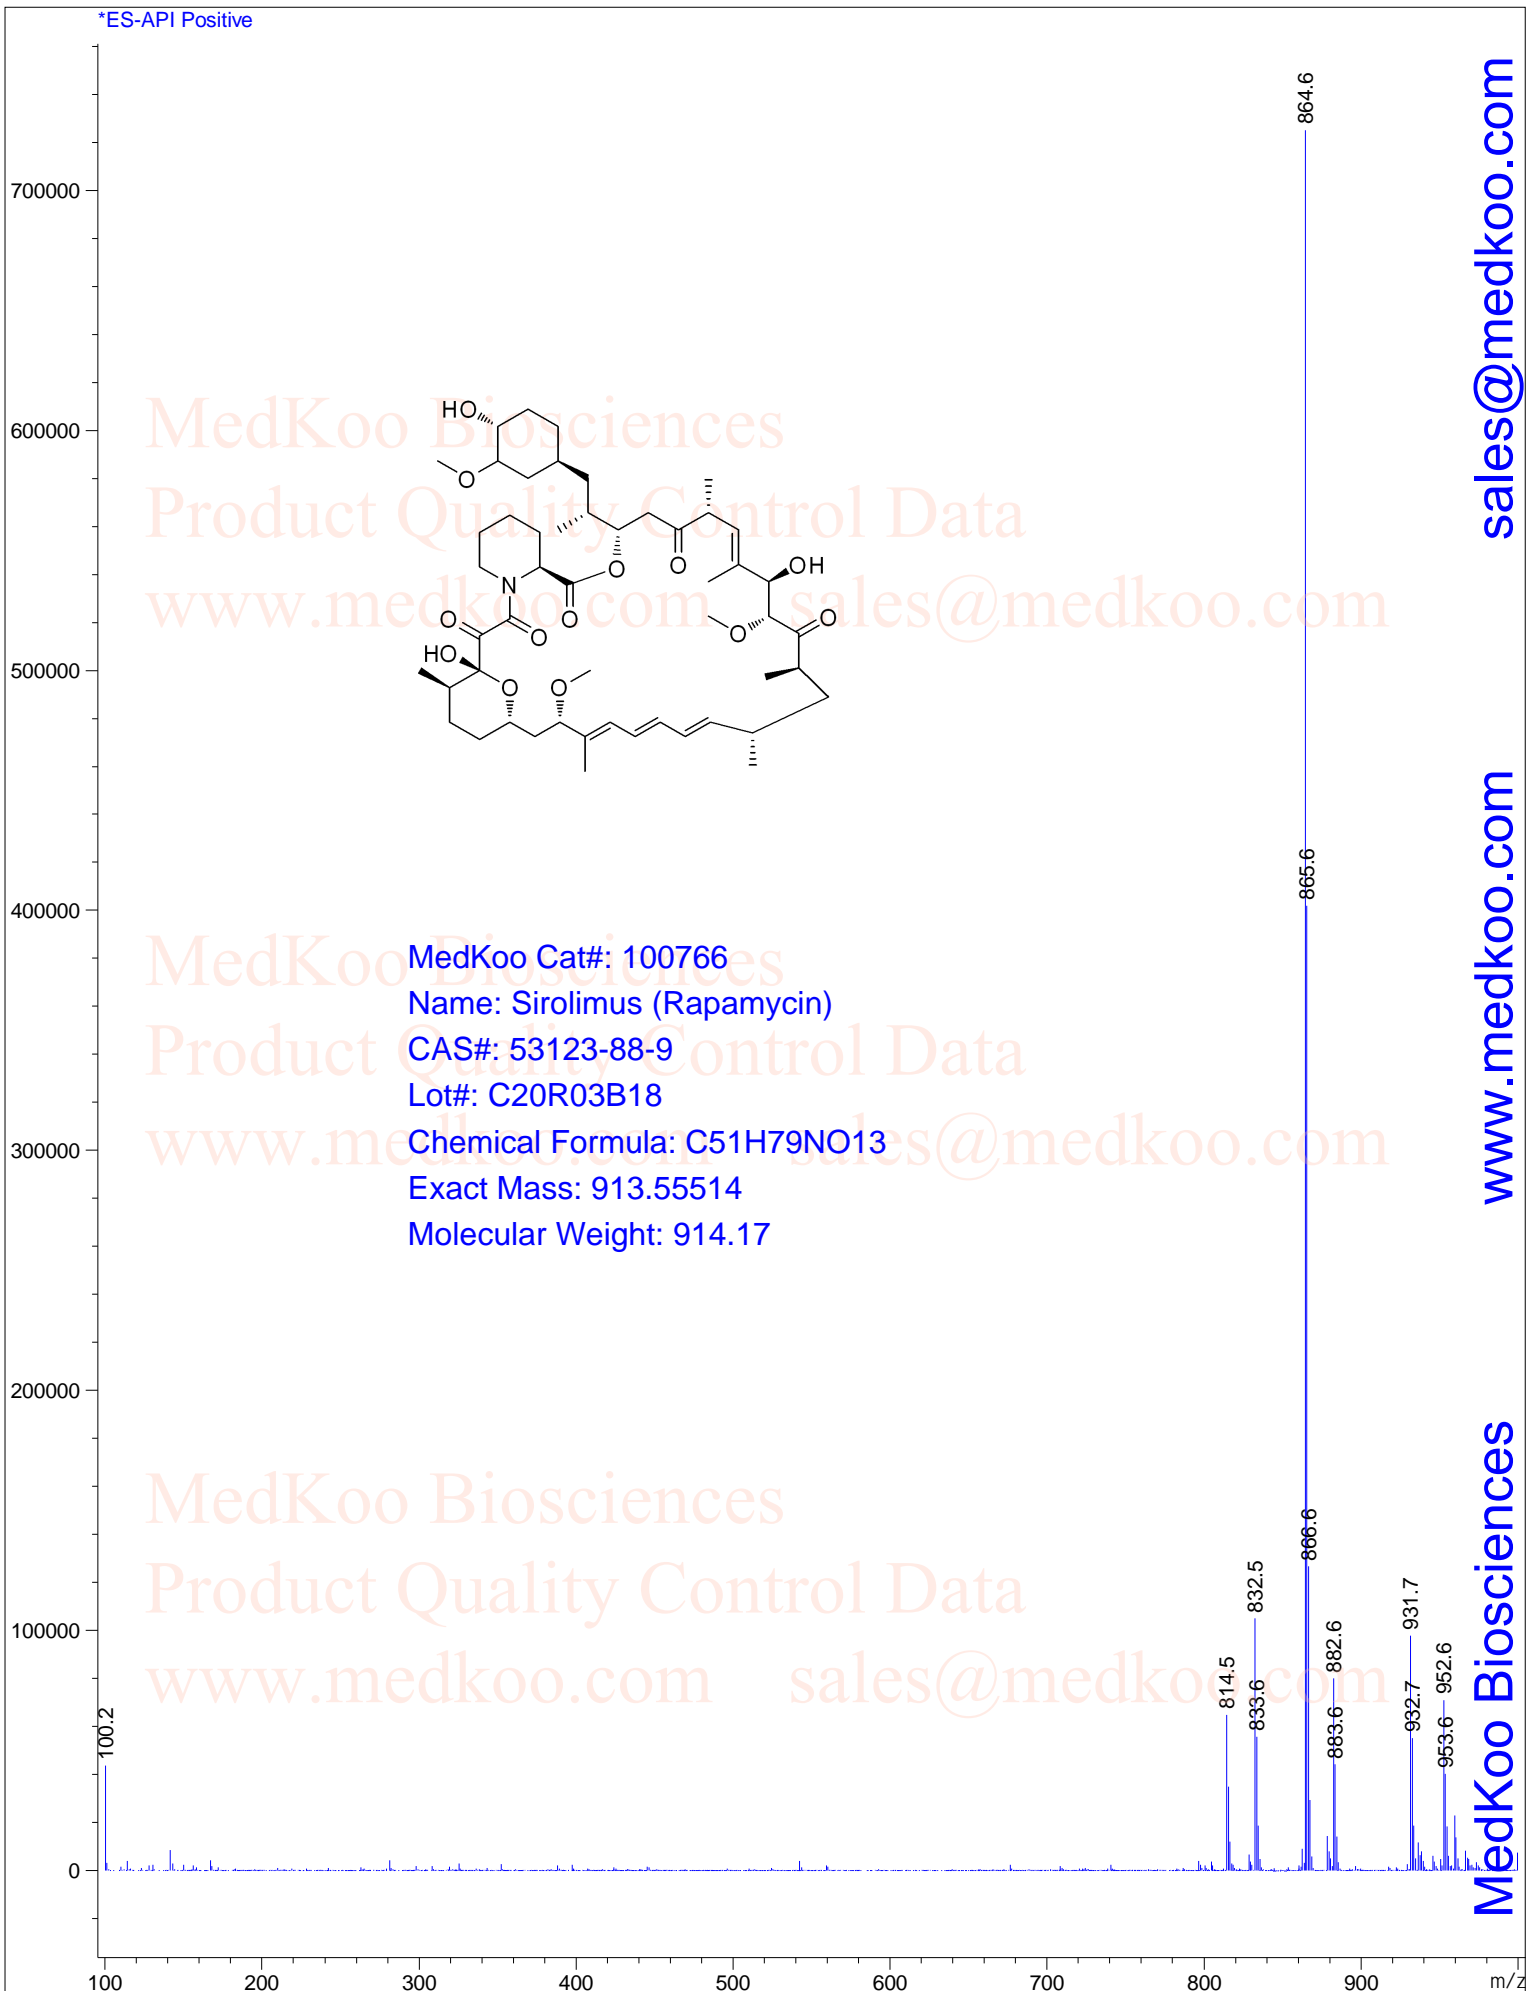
*ES-API Positive

700000
600000
500000
400000
300000
200000
100000
0

864.6
865.6
866.6
832.5
833.6
814.5
882.6
883.6
931.7
932.7
952.6
953.6
100.2

100 200 300 400 500 600 700 800 900 m/z

MedKoo Biosciences
Product Quality Control Data
www.medkoo.com sales@medkoo.com

HO
O
N
O
O
O
O
HO
O
O
O
O
OH
O
O

MedKoo Cat#: 100766
Name: Sirolimus (Rapamycin)
CAS#: 53123-88-9
Lot#: C20R03B18
Chemical Formula: C51H79NO13
Exact Mass: 913.55514
Molecular Weight: 914.17

sales@medkoo.com
www.medkoo.com
MedKoo Biosciences